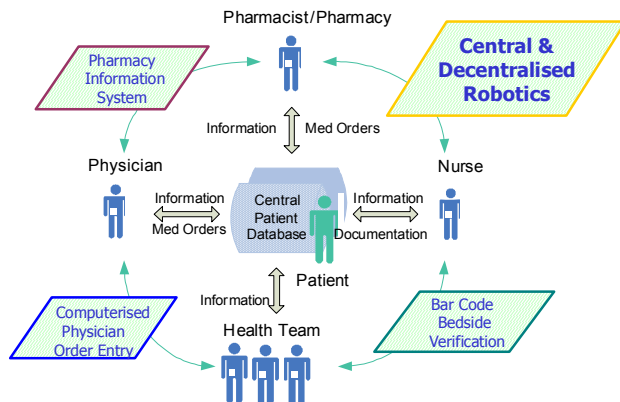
Pharmacist/Pharmacy

Pharmacy Information System

Central & Decentralised Robotics

Information

Med Orders

Physician

Nurse

Information

Med Orders

Central Patient Database

Information

Documentation

Patient

Information

Computerised Physician Order Entry

Health Team

Bar Code Bedside Verification